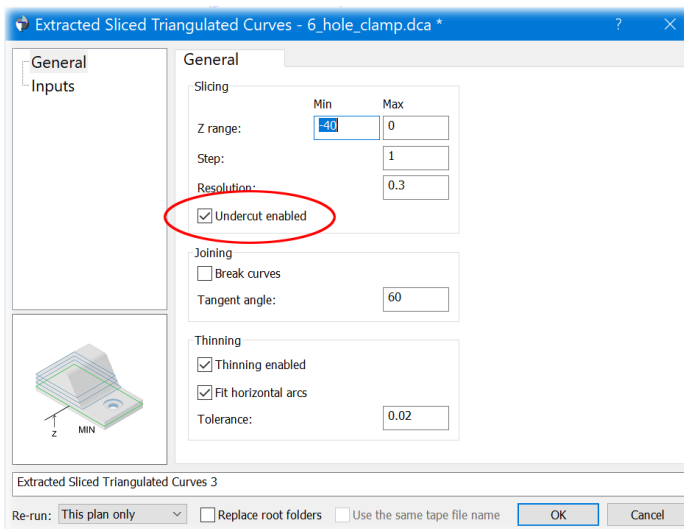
Extracted Sliced Triangulated Curves - 6_hole_clamp.dca *
?
X
General
Inputs
General
Slicing
Min
Max
Z range:
-40
0
Step:
1
Resolution:
0.3
Undercut enabled
Joining
Break curves
Tangent angle:
60
Thinning
Thinning enabled
Fit horizontal arcs
Tolerance:
0.02
Z
MIN
Extracted Sliced Triangulated Curves 3
Re-run:
This plan only
Replace root folders
Use the same tape file name
OK
Cancel